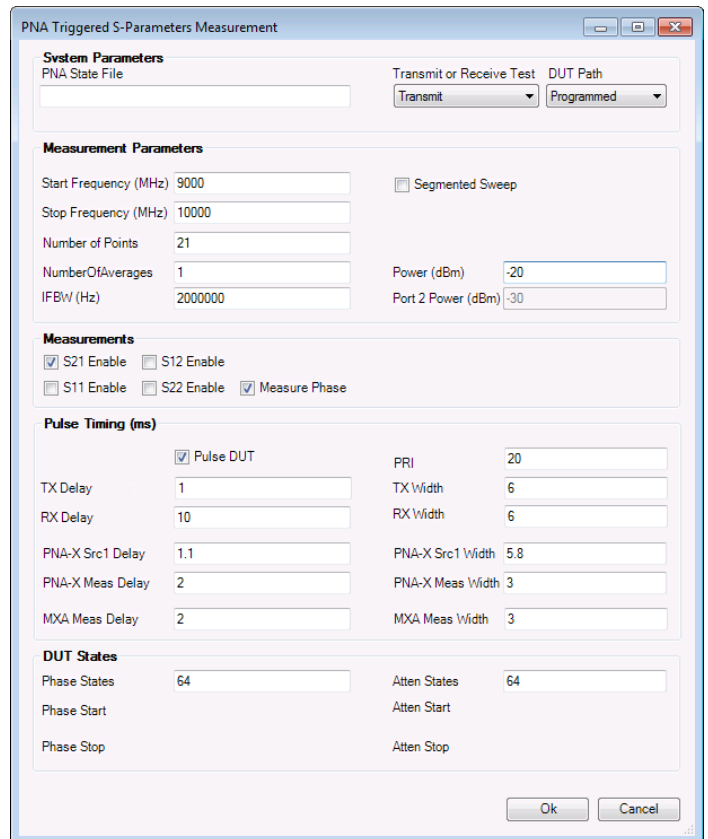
PNA Triggered S-Parameters Measurement

System Parameters
PNA State File
Transmit or Receive Test
Transmit
DUT Path
Programmed

Measurement Parameters
Start Frequency (MHz) 9000
Stop Frequency (MHz) 10000
Number of Points 21
NumberOfAverages 1
IFBW (Hz) 2000000
Segmented Sweep
Power (dBm) -20
Port 2 Power (dBm) -30

Measurements
S21 Enable
S12 Enable
S11 Enable
S22 Enable
Measure Phase

Pulse Timing (ms)
Pulse DUT
PRI 20
TX Delay 1
TX Width 6
RX Delay 10
RX Width 6
PNA-X Src1 Delay 1.1
PNA-X Src1 Width 5.8
PNA-X Meas Delay 2
PNA-X Meas Width 3
MXA Meas Delay 2
MXA Meas Width 3

DUT States
Phase States 64
Atten States 64
Phase Start
Atten Start
Phase Stop
Atten Stop

Ok
Cancel